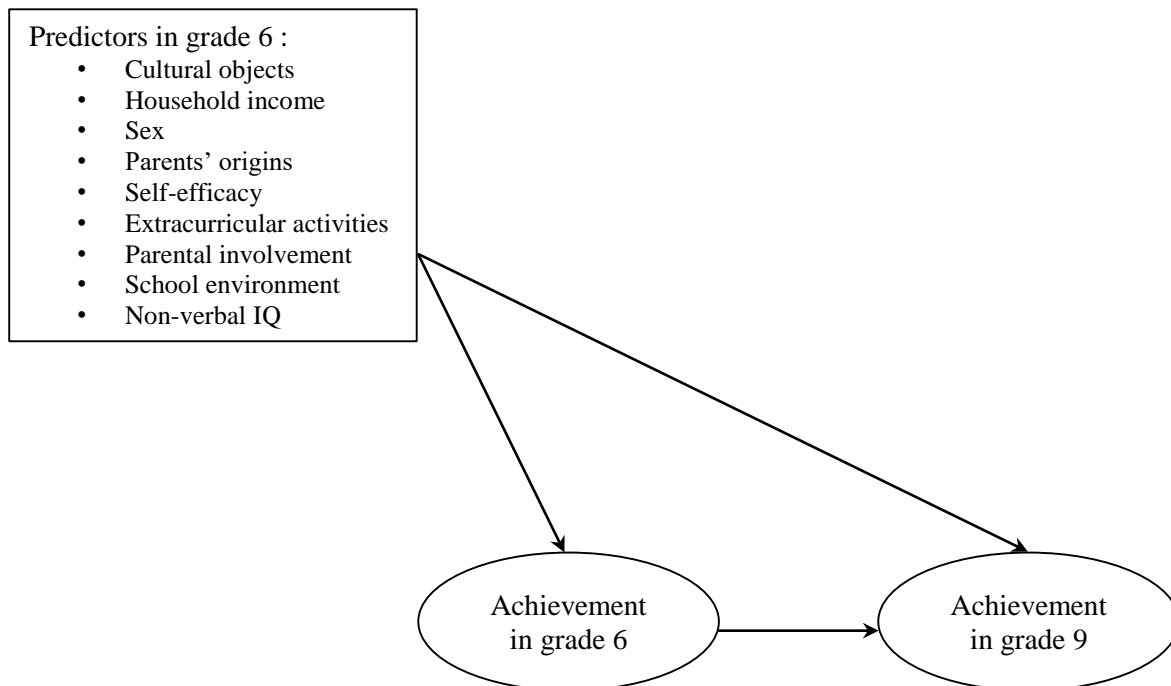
Predictors in grade 6 :
• Cultural objects
• Household income
• Sex
• Parents' origins
• Self-efficacy
• Extracurricular activities
• Parental involvement
• School environment
• Non-verbal IQ

Achievement in grade 6

Achievement in grade 9